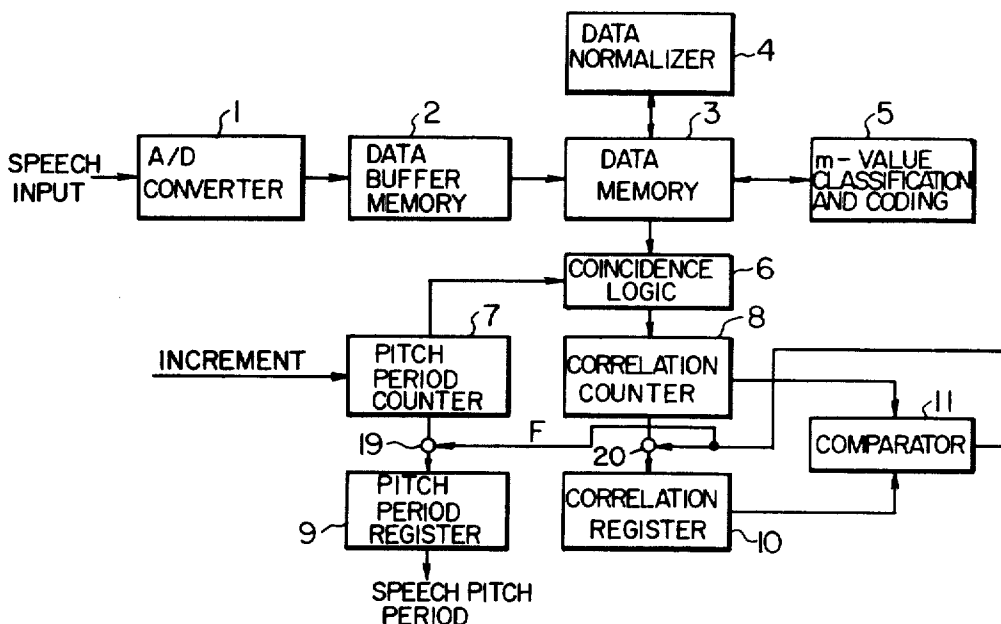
DATA NORMALIZER 4

1 2 3 5

SPEECH INPUT

A/D CONVERTER

DATA BUFFER MEMORY

DATA MEMORY

m - VALUE CLASSIFICATION AND CODING

COINCIDENCE LOGIC 6

7 8

INCREMENT

PITCH PERIOD COUNTER

CORRELATION COUNTER

11

19 F 20

COMPARATOR

9

PITCH PERIOD REGISTER

CORRELATION REGISTER 10

SPEECH PITCH PERIOD